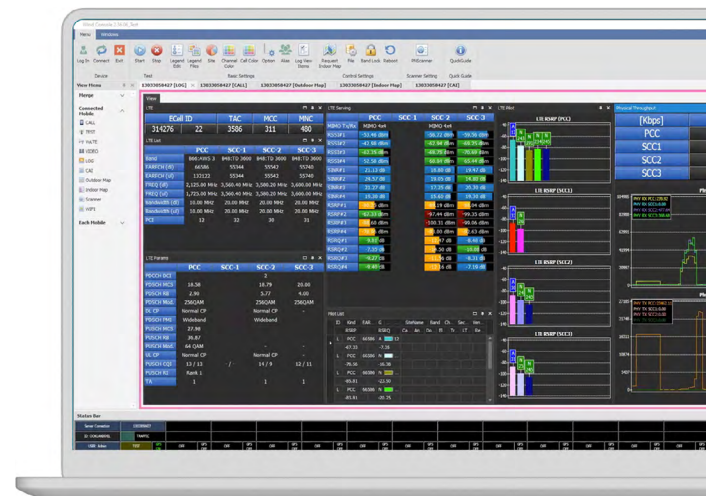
XCAL Console 2.1.0.56_Beta

Home Windows

Log In Connect Exit Start Stop Legend Edit Legend Files Site Channel Color Call Color Option Alias Log View Items Request Indoor Map File Band Lock Reboot PRScanner QuickGuide

Device Test Basic Settings Control Settings Scanner Setting Quick Guide

View Home

Menu

Connected Mobile

CALL
TPUT
VoLTE
VIDEO
LOG
CA
Outdoor Map
Indoor Map
Scanner
WIFI

Each Mobile

13033058427 [LOG] 13033058427 [CALL] 13033058427 [Outdoor Map] 13033058427 [Indoor Map] 13033058427 [CA]

View

LTE

| ECell ID | TAC | MCC | MNC |
|---|---|---|---|
| 314276 | 22 | 3586 | 311 | 480 |

LTE List

| | PCC | SCC-1 | SCC-2 | SCC-3 |
|---|---|---|---|---|
| Band | B66:AWS-3 | B48:TD 3600 | B48:TD 3600 | B48:TD 3600 |
| EARFCN (dl) | 66586 | 55344 | 55542 | 55740 |
| EARFCN (ul) | 132122 | 55344 | 55542 | 55740 |
| FREQ (dl) | 2,125.00 MHz | 3,560.40 MHz | 3,580.20 MHz | 3,600.00 MHz |
| FREQ (ul) | 1,725.00 MHz | 3,560.40 MHz | 3,580.20 MHz | 3,600.00 MHz |
| Bandwidth (dl) | 10.00 MHz | 20.00 MHz | 20.00 MHz | 20.00 MHz |
| Bandwidth (ul) | 10.00 MHz | 20.00 MHz | 20.00 MHz | 20.00 MHz |
| PCI | 13 | 32 | 30 | 31 |

LTE Params

| | PCC | SCC-1 | SCC-2 | SCC-3 |
|---|---|---|---|---|
| PDCCH DCI | | | 3 | |
| PDSCH MCS | 18.58 | | 16.79 | 20.00 |
| PDSCH RB | 2.90 | | 5.77 | 9.00 |
| PDSCH Mod. | 256QAM | | 256QAM | 256QAM |
| DL CP | Normal CP | | Normal CP | - |
| PUSCH PHR | Wideband | | Wideband | |
| PUSCH MCS | 27.98 | | | |
| PUSCH RB | 36.87 | | | |
| PUSCH Mod. | 64 QAM | | | |
| UL CP | Normal CP | | Normal CP | - |
| PUSCH CQI | 13 / 13 | / | 14 / 9 | 12 / 11 |
| PUSCH RI | Rank 1 | | | |
| TA | 1 | | 1 | 1 |

LTE Serving

| | PCC | SCC-1 | SCC-2 | SCC-3 |
|---|---|---|---|---|
| MIMO Tx/Rx | MIMO 4x4 | | MIMO 4x4 | |
| RSSI#1 | -53.46 dBm | | -39.22 dBm | -39.58 dBm |
| RSSI#2 | -43.68 dBm | | -42.94 dBm | -40.75 dBm |
| RSSI#3 | -62.15 dBm | | -46.75 dBm | -70.68 dBm |
| RSSI#4 | -52.58 dBm | | -60.84 dBm | -65.44 dBm |
| SINR#1 | 21.13 dB | | 18.89 dB | 19.42 dB |
| SINR#2 | 26.57 dB | | 19.05 dB | 14.60 dB |
| SINR#3 | 21.37 dB | | 17.35 dB | 20.30 dB |
| SINR#4 | 15.20 dB | | 15.63 dB | 19.26 dB |
| RSRP#1 | -80.25 dBm | | -91.19 dBm | -91.95 dBm |
| RSRP#2 | -67.13 dBm | | -97.44 dBm | -99.33 dBm |
| RSRP#3 | -81.03 dBm | | -100.31 dBm | -99.06 dBm |
| RSRP#4 | -79.08 dBm | | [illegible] dBm | -92.63 dBm |
| RSRQ#1 | -9.52 dB | | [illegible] dB | -8.48 dB |
| RSRQ#2 | -7.15 dB | | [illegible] dB | -10.58 dB |
| RSRQ#3 | -9.27 dB | | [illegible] dB | -9.31 dB |
| RSRQ#4 | -8.49 dB | | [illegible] dB | -7.16 dB |

LTE Pilot

LTE RSRP (PCC)

LTE RSRP (SCC1)

LTE RSRP (SCC2)

LTE RSRP (SCC3)

Physical Throughput

[Kbps]
PCC
SCC1
SCC2
SCC3

PHY DL PCC
PHY DL SCC1
PHY DL SCC2
PHY DL SCC3

Pilot List

Status Bar